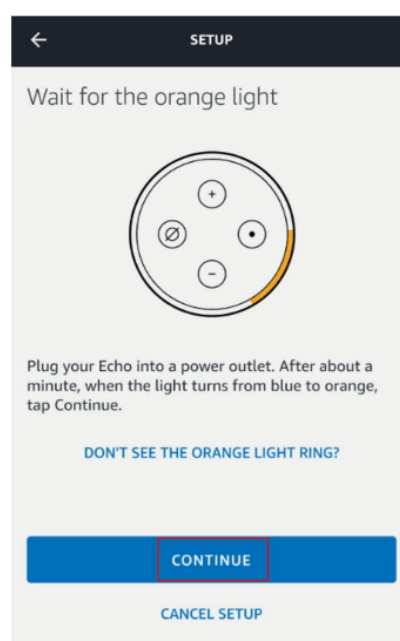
SETUP

Wait for the orange light

+
Ø
•
−

Plug your Echo into a power outlet. After about a minute, when the light turns from blue to orange, tap Continue.

DON'T SEE THE ORANGE LIGHT RING?

CONTINUE

CANCEL SETUP